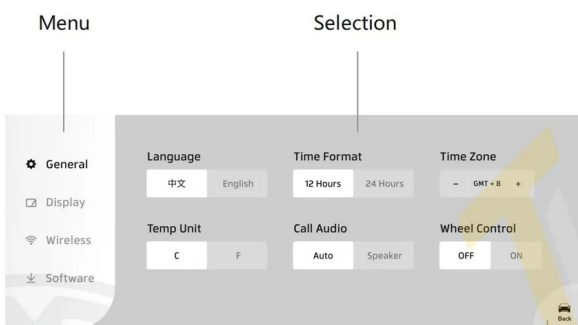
Menu

Selection

General

Display

Wireless

Software

Language

中文 English

Time Format

12 Hours 24 Hours

Time Zone

– GMT + 8 +

Temp Unit

C F

Call Audio

Auto Speaker

Wheel Control

OFF ON

Back